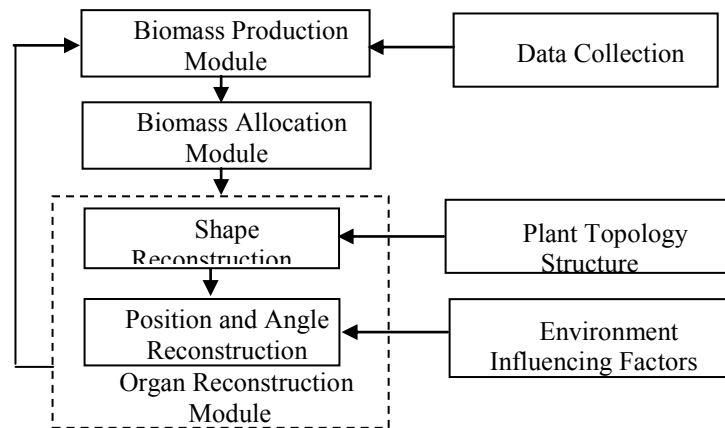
Biomass Production Module

Data Collection

Biomass Allocation Module

Shape Reconstruction

Plant Topology Structure

Position and Angle Reconstruction

Environment Influencing Factors

Organ Reconstruction Module